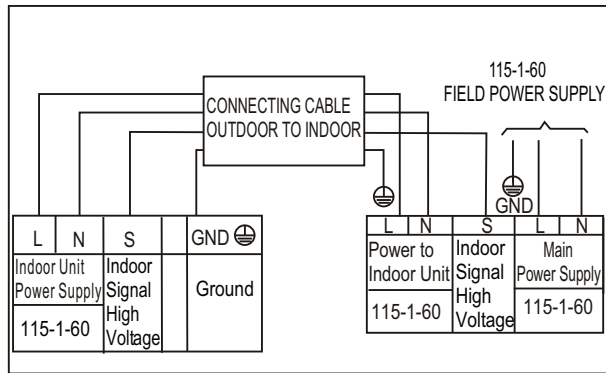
115-1-60
FIELD POWER SUPPLY

CONNECTING CABLE
OUTDOOR TO INDOOR

GND

| L | N | S | | GND |
|---|---|---|---|---|
| Indoor Unit Power Supply | | Indoor Signal High Voltage | | Ground |
| 115-1-60 | | | | |

| L | N | S | L | N |
|---|---|---|---|---|
| Power to Indoor Unit | | Indoor Signal High Voltage | Main Power Supply | |
| 115-1-60 | | | 115-1-60 | |